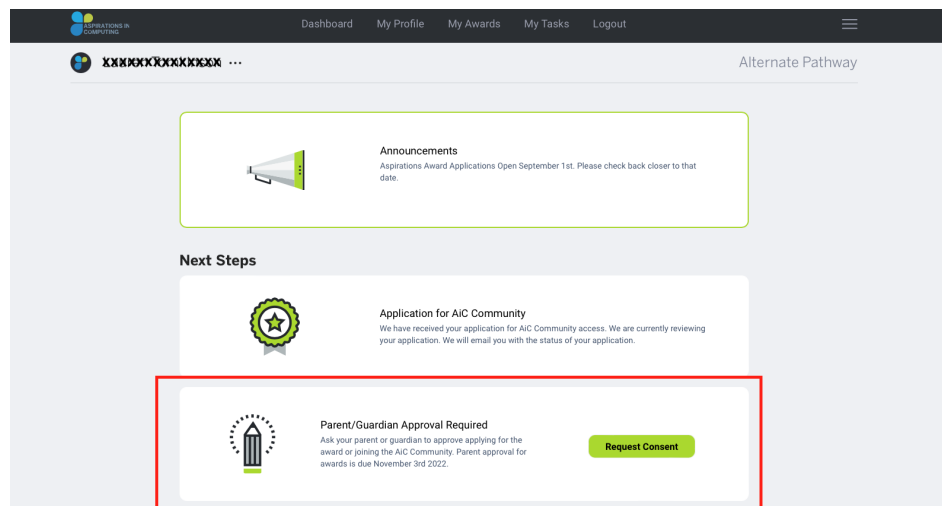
ASPIRATIONS IN COMPUTING

Dashboard My Profile My Awards My Tasks Logout

XXXXXXXXXXXXXX ···

Alternate Pathway

Announcements
Aspirations Award Applications Open September 1st. Please check back closer to that date.

Next Steps

Application for AiC Community
We have received your application for AiC Community access. We are currently reviewing your application. We will email you with the status of your application.

Parent/Guardian Approval Required
Ask your parent or guardian to approve applying for the award or joining the AiC Community. Parent approval for awards is due November 3rd 2022.

Request Consent